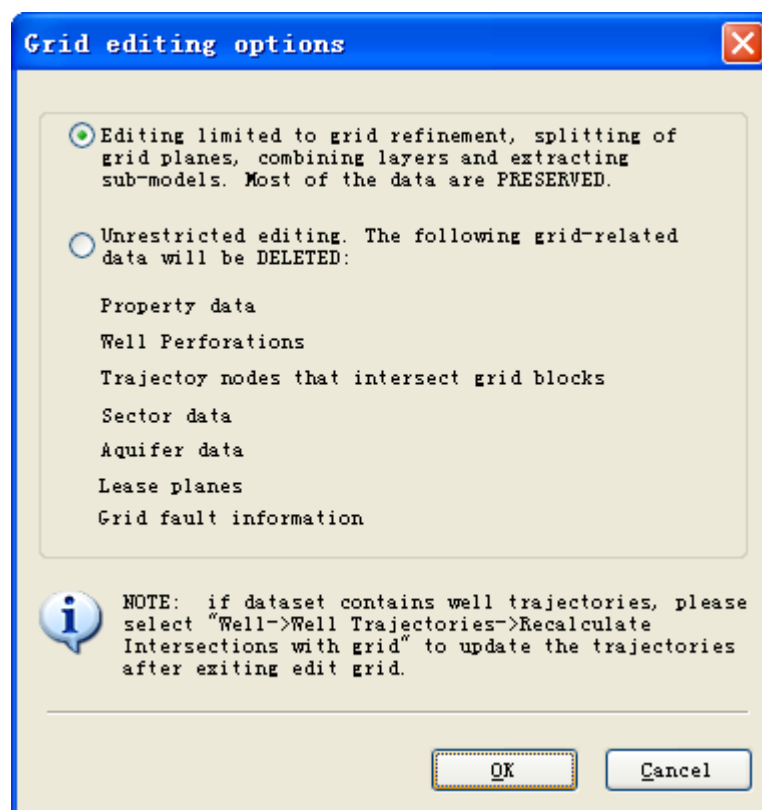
Grid editing options

Editing limited to grid refinement, splitting of grid planes, combining layers and extracting sub-models. Most of the data are PRESERVED.

Unrestricted editing. The following grid-related data will be DELETED:

Property data

Well Perforations

Trajectoy nodes that intersect grid blocks

Sector data

Aquifer data

Lease planes

Grid fault information

NOTE: if dataset contains well trajectories, please select "Well->Well Trajectories->Recalculate Intersections with grid" to update the trajectories after exiting edit grid.

OK

Cancel